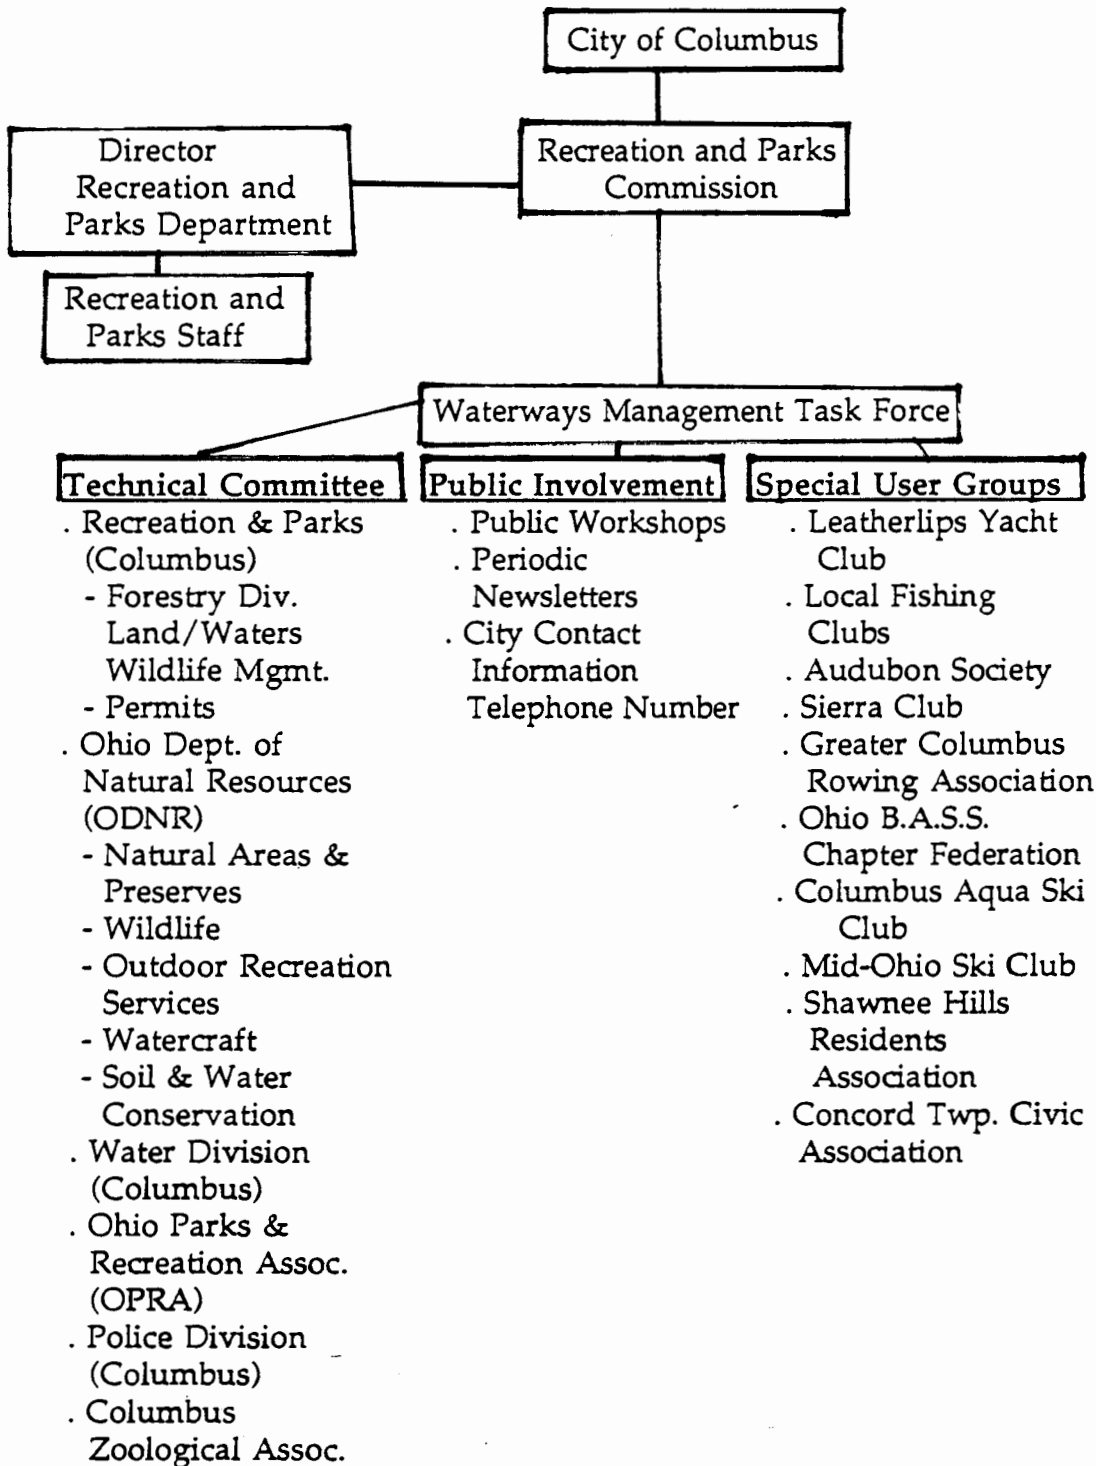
City of Columbus

Director Recreation and Parks Department

Recreation and Parks Commission

Recreation and Parks Staff

Waterways Management Task Force

Technical Committee
. Recreation & Parks (Columbus)
- Forestry Div. Land/Waters Wildlife Mgmt.
- Permits
. Ohio Dept. of Natural Resources (ODNR)
- Natural Areas & Preserves
- Wildlife
- Outdoor Recreation Services
- Watercraft
- Soil & Water Conservation
. Water Division (Columbus)
. Ohio Parks & Recreation Assoc. (OPRA)
. Police Division (Columbus)
. Columbus Zoological Assoc.

Public Involvement
. Public Workshops
. Periodic Newsletters
. City Contact Information Telephone Number

Special User Groups
. Leatherlips Yacht Club
. Local Fishing Clubs
. Audubon Society
. Sierra Club
. Greater Columbus Rowing Association
. Ohio B.A.S.S. Chapter Federation
. Columbus Aqua Ski Club
. Mid-Ohio Ski Club
. Shawnee Hills Residents Association
. Concord Twp. Civic Association